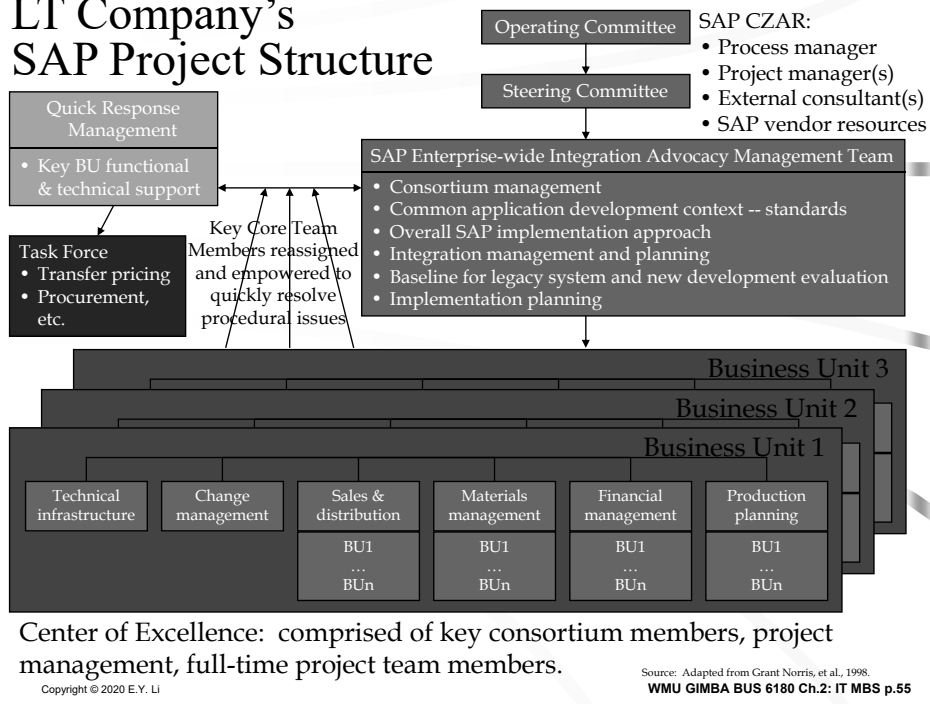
LT Company's SAP Project Structure

Operating Committee

Steering Committee

SAP CZAR:
• Process manager
• Project manager(s)
• External consultant(s)
• SAP vendor resources

Quick Response Management

• Key BU functional & technical support

SAP Enterprise-wide Integration Advocacy Management Team

• Consortium management
• Common application development context -- standards
• Overall SAP implementation approach
• Integration management and planning
• Baseline for legacy system and new development evaluation
• Implementation planning

Key Core Team Members reassigned and empowered to quickly resolve procedural issues

Task Force
• Transfer pricing
• Procurement, etc.

Business Unit 3

Business Unit 2

Business Unit 1

Technical infrastructure

Change management

Sales & distribution

Materials management

Financial management

Production planning

BU1 … BUn

BU1 … BUn

BU1 … BUn

BU1 … BUn

Center of Excellence: comprised of key consortium members, project management, full-time project team members.

Source: Adapted from Grant Norris, et al., 1998.

Copyright © 2020 E.Y. Li

WMU GIMBA BUS 6180 Ch.2: IT MBS p.55